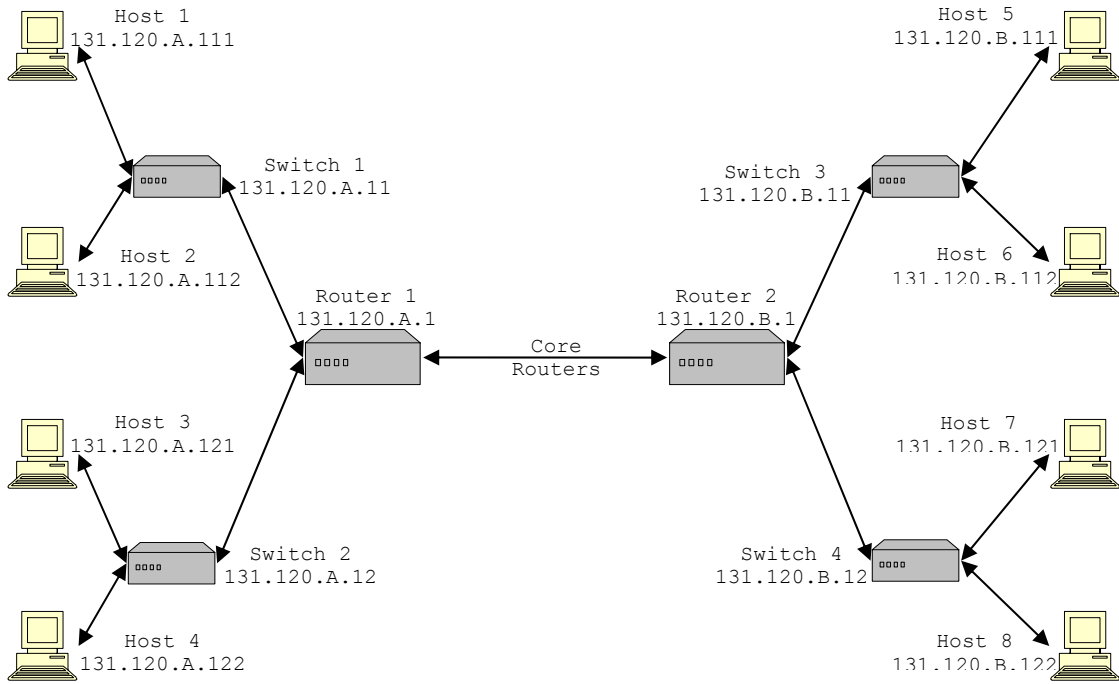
Host 1
131.120.A.111

Switch 1
131.120.A.11

Host 2
131.120.A.112

Router 1
131.120.A.1

Core
Routers

Router 2
131.120.B.1

Host 5
131.120.B.111

Switch 3
131.120.B.11

Host 6
131.120.B.112

Host 3
131.120.A.121

Switch 2
131.120.A.12

Host 4
131.120.A.122

Host 7
131.120.B.121

Switch 4
131.120.B.12

Host 8
131.120.B.122